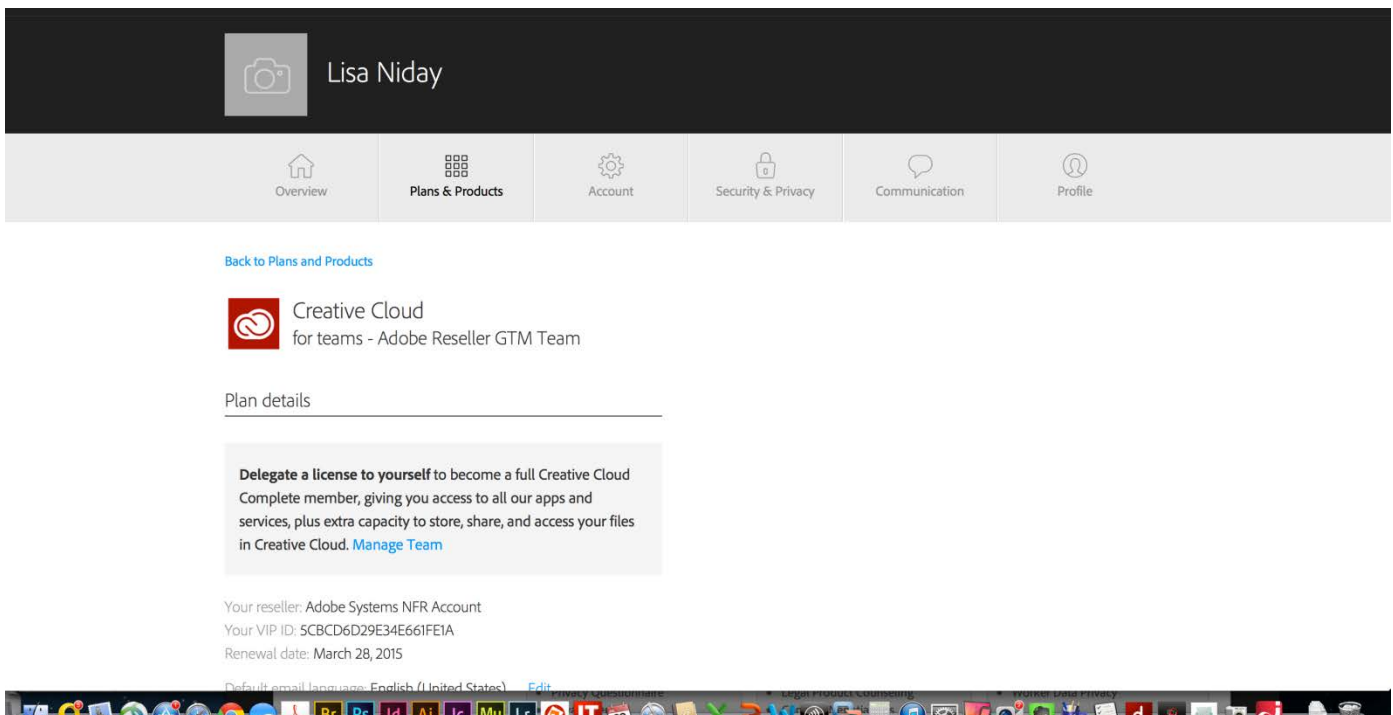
Lisa Niday

Overview
Plans & Products
Account
Security & Privacy
Communication
Profile

Back to Plans and Products

Creative Cloud
for teams - Adobe Reseller GTM Team

Plan details

**Delegate a license to yourself** to become a full Creative Cloud Complete member, giving you access to all our apps and services, plus extra capacity to store, share, and access your files in Creative Cloud. Manage Team

Your reseller: Adobe Systems NFR Account
Your VIP ID: 5CBCD6D29E34E661FE1A
Renewal date: March 28, 2015
Default email language: English (United States) Edit